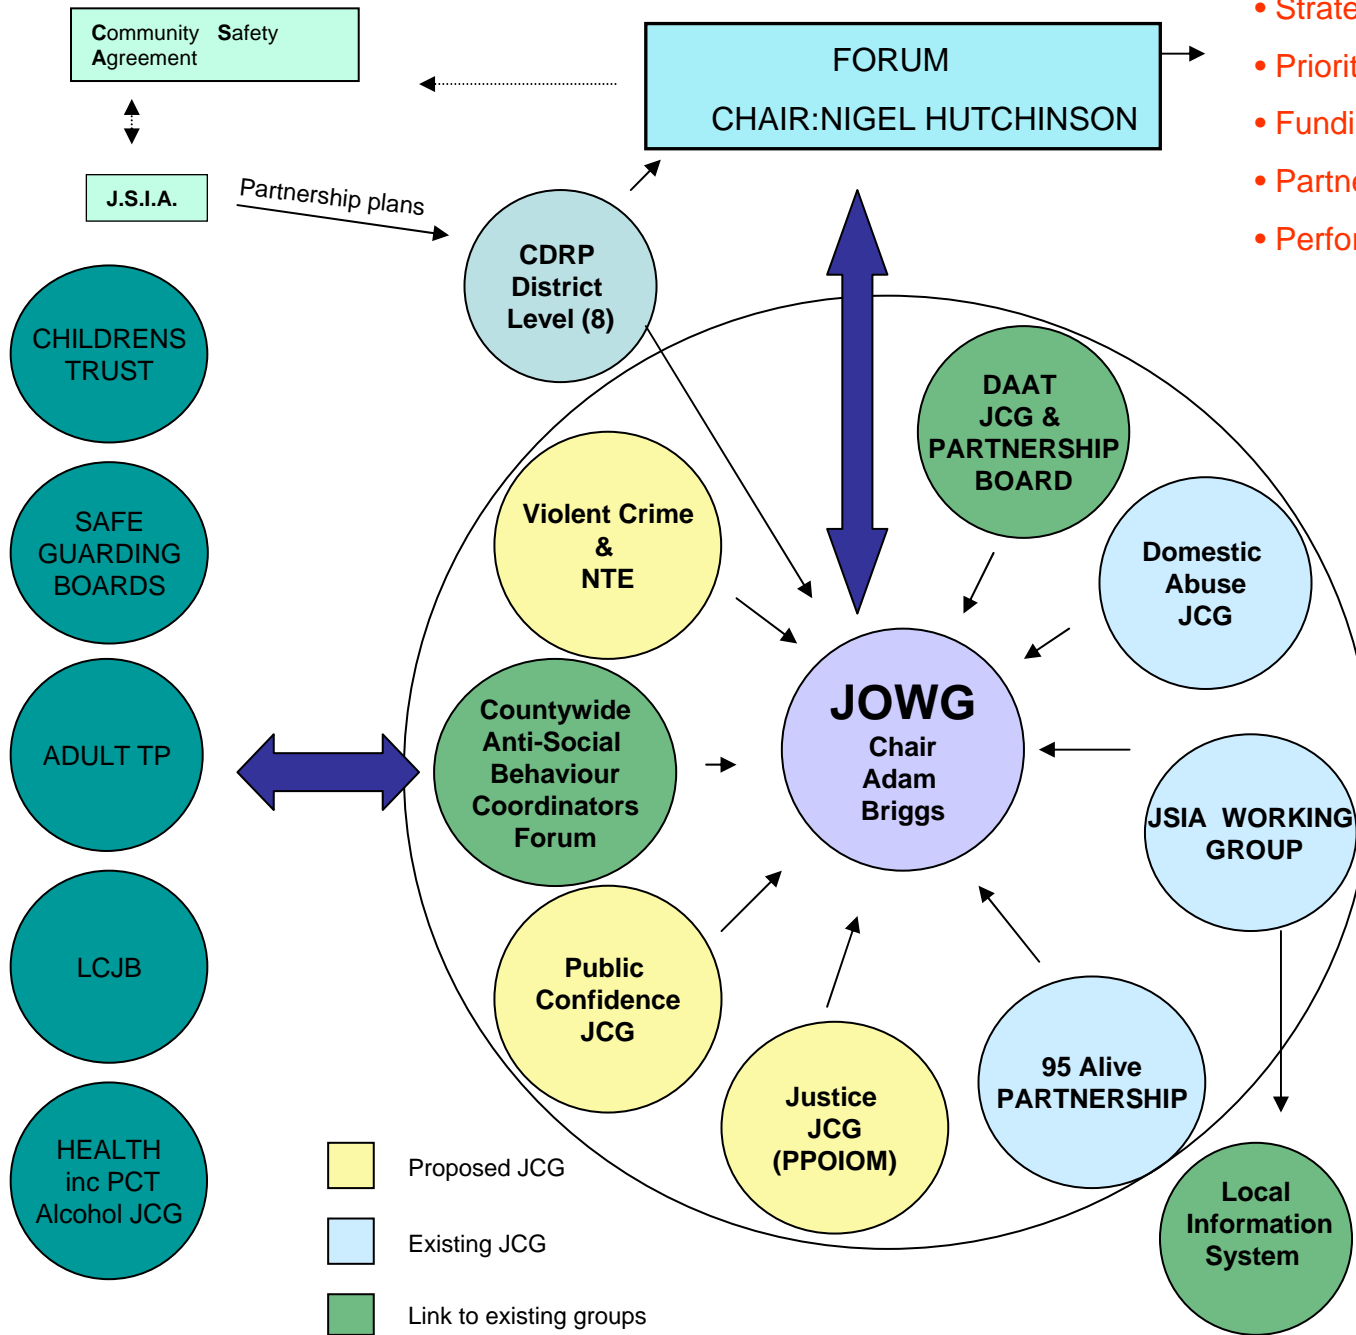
Community Safety Agreement

FORUM
CHAIR:NIGEL HUTCHINSON

• Strate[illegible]
• Priorit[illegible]
• Fundi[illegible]
• Partn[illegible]
• Perfo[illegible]

J.S.I.A.

Partnership plans

CDRP District Level (8)

CHILDRENS TRUST

SAFE GUARDING BOARDS

ADULT TP

LCJB

HEALTH inc PCT Alcohol JCG

DAAT JCG & PARTNERSHIP BOARD

Domestic Abuse JCG

Violent Crime & NTE

Countywide Anti-Social Behaviour Coordinators Forum

JOWG
Chair
Adam
Briggs

JSIA WORKING GROUP

Public Confidence JCG

Justice JCG (PPOIOM)

95 Alive PARTNERSHIP

Local Information System

Proposed JCG

Existing JCG

Link to existing groups